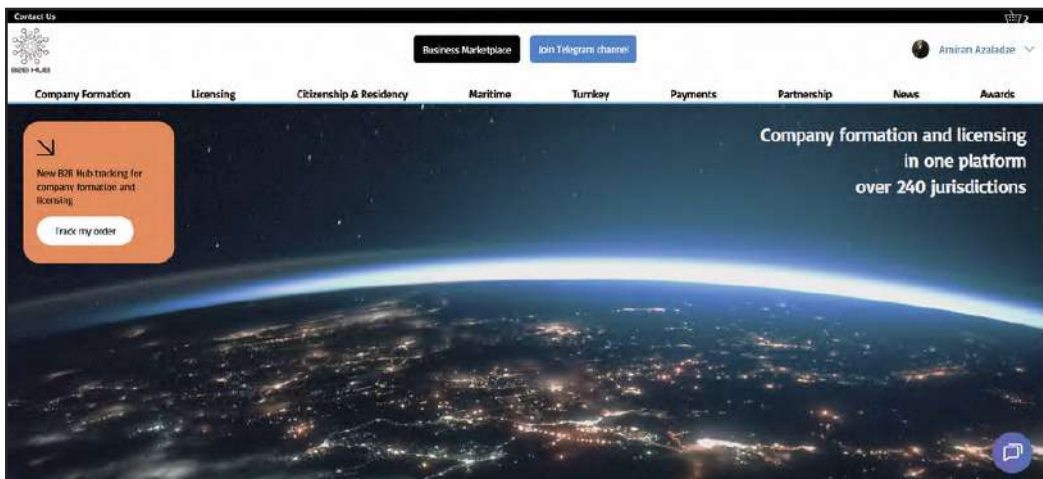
Contact Us

2

B2B HUB

Business Marketplace

Join Telegram channel

Amiran Azaladze

Company Formation
Licensing
Citizenship & Residency
Maritime
Turnkey
Payments
Partnership
News
Awards

New B2B Hub tracking for company formation and licensing

Track my order

Company formation and licensing in one platform over 240 jurisdictions